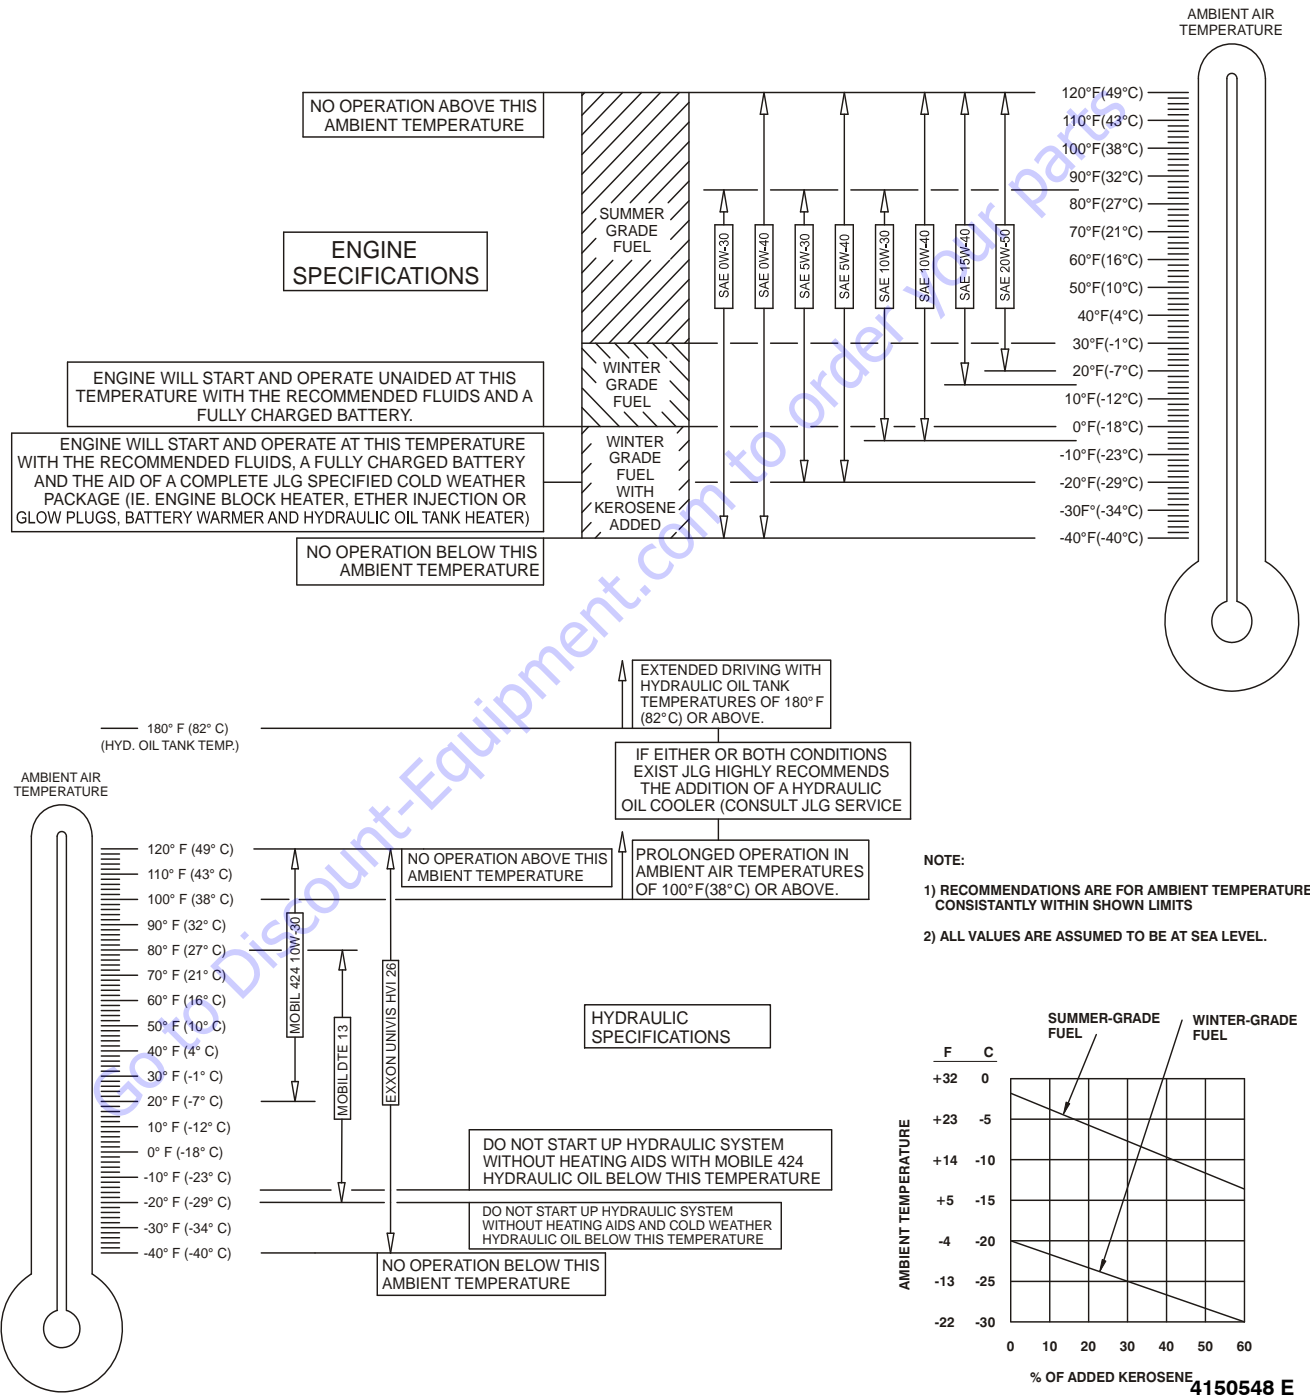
AMBIENT AIR TEMPERATURE

NO OPERATION ABOVE THIS AMBIENT TEMPERATURE

ENGINE SPECIFICATIONS

SUMMER GRADE FUEL

WINTER GRADE FUEL

WINTER GRADE FUEL WITH KEROSENE ADDED

SAE 0W-30
SAE 0W-40
SAE 5W-30
SAE 5W-40
SAE 10W-30
SAE 10W-40
SAE 15W-40
SAE 20W-50

120°F(49°C)
110°F(43°C)
100°F(38°C)
90°F(32°C)
80°F(27°C)
70°F(21°C)
60°F(16°C)
50°F(10°C)
40°F(4°C)
30°F(-1°C)
20°F(-7°C)
10°F(-12°C)
0°F(-18°C)
-10°F(-23°C)
-20°F(-29°C)
-30F°(-34°C)
-40°F(-40°C)

ENGINE WILL START AND OPERATE UNAIDED AT THIS TEMPERATURE WITH THE RECOMMENDED FLUIDS AND A FULLY CHARGED BATTERY.

ENGINE WILL START AND OPERATE AT THIS TEMPERATURE WITH THE RECOMMENDED FLUIDS, A FULLY CHARGED BATTERY AND THE AID OF A COMPLETE JLG SPECIFIED COLD WEATHER PACKAGE (IE. ENGINE BLOCK HEATER, ETHER INJECTION OR GLOW PLUGS, BATTERY WARMER AND HYDRAULIC OIL TANK HEATER)

NO OPERATION BELOW THIS AMBIENT TEMPERATURE

EXTENDED DRIVING WITH HYDRAULIC OIL TANK TEMPERATURES OF 180°F (82°C) OR ABOVE.

180° F (82° C)
(HYD. OIL TANK TEMP.)

IF EITHER OR BOTH CONDITIONS EXIST JLG HIGHLY RECOMMENDS THE ADDITION OF A HYDRAULIC OIL COOLER (CONSULT JLG SERVICE

AMBIENT AIR TEMPERATURE

NO OPERATION ABOVE THIS AMBIENT TEMPERATURE

PROLONGED OPERATION IN AMBIENT AIR TEMPERATURES OF 100°F(38°C) OR ABOVE.

NOTE:

1) RECOMMENDATIONS ARE FOR AMBIENT TEMPERATURE CONSISTANTLY WITHIN SHOWN LIMITS

2) ALL VALUES ARE ASSUMED TO BE AT SEA LEVEL.

120° F (49° C)
110° F (43° C)
100° F (38° C)
90° F (32° C)
80° F (27° C)
70° F (21° C)
60° F (16° C)
50° F (10° C)
40° F (4° C)
30° F (-1° C)
20° F (-7° C)
10° F (-12° C)
0° F (-18° C)
-10° F (-23° C)
-20° F (-29° C)
-30° F (-34° C)
-40° F (-40° C)

MOBIL 424 10W-30
MOBIL DTE 13
EXXON UNIVIS HVI 26

HYDRAULIC SPECIFICATIONS

DO NOT START UP HYDRAULIC SYSTEM WITHOUT HEATING AIDS WITH MOBILE 424 HYDRAULIC OIL BELOW THIS TEMPERATURE

DO NOT START UP HYDRAULIC SYSTEM WITHOUT HEATING AIDS AND COLD WEATHER HYDRAULIC OIL BELOW THIS TEMPERATURE

NO OPERATION BELOW THIS AMBIENT TEMPERATURE

SUMMER-GRADE FUEL
WINTER-GRADE FUEL

| F | C |
|---|---|
| +32 | 0 |
| +23 | -5 |
| +14 | -10 |
| +5 | -15 |
| -4 | -20 |
| -13 | -25 |
| -22 | -30 |

AMBIENT TEMPERATURE

0 10 20 30 40 50 60

% OF ADDED KEROSENE

4150548 E